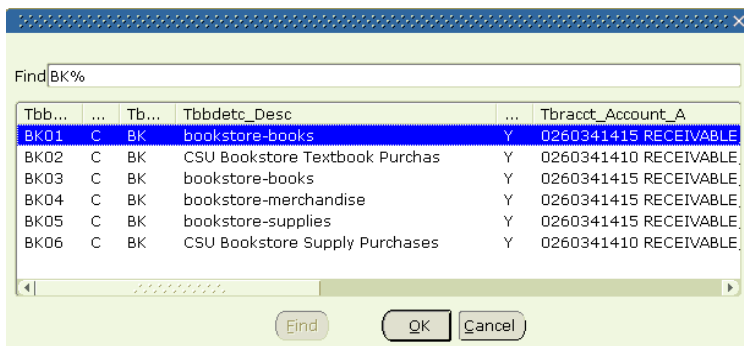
Find BK%

| Tbb... | ... | Tb... | Tbbdetc_Desc | ... | Tbracct_Account_A |
|---|---|---|---|---|---|
| BK01 | C | BK | bookstore-books | Y | 0260341415 RECEIVABLE |
| BK02 | C | BK | CSU Bookstore Textbook Purchas | Y | 0260341410 RECEIVABLE |
| BK03 | C | BK | bookstore-books | Y | 0260341415 RECEIVABLE |
| BK04 | C | BK | bookstore-merchandise | Y | 0260341415 RECEIVABLE |
| BK05 | C | BK | bookstore-supplies | Y | 0260341415 RECEIVABLE |
| BK06 | C | BK | CSU Bookstore Supply Purchases | Y | 0260341410 RECEIVABLE |

Find OK Cancel